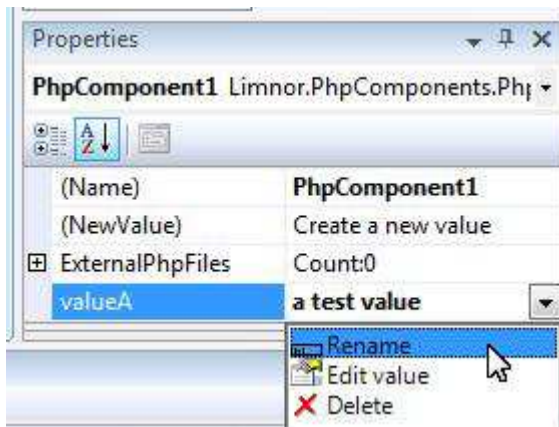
Properties

PhpComponent1 Limnor.PhpComponents.Phı

| (Name) | PhpComponent1 |
|---|---|
| (NewValue) | Create a new value |
| ExternalPhpFiles | Count:0 |
| valueA | a test value |

Rename
Edit value
Delete